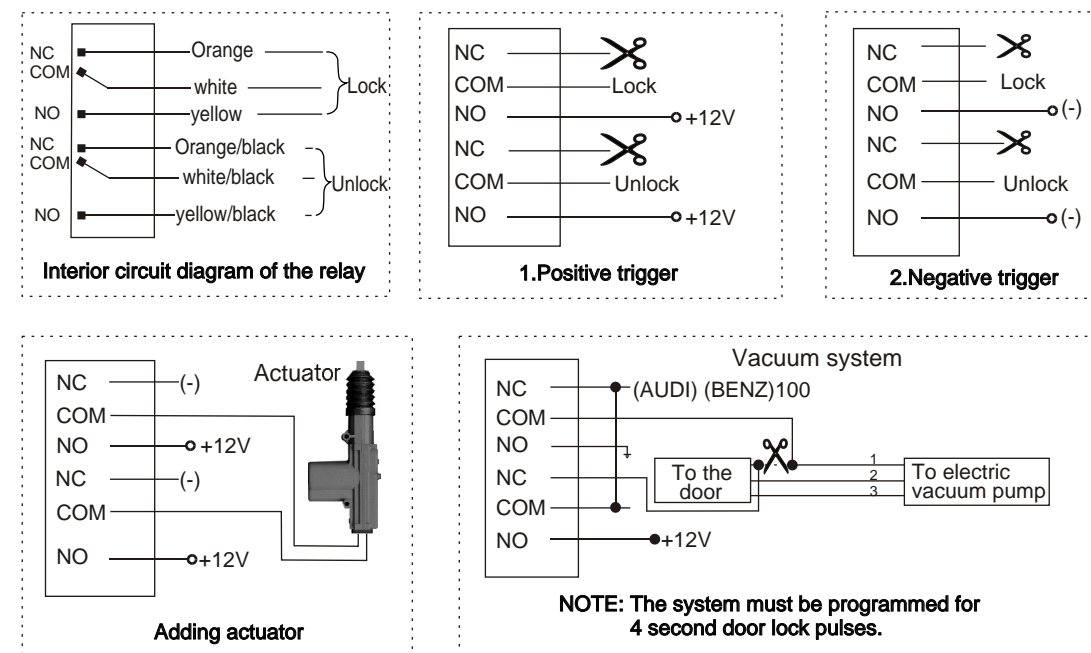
NC
COM
NO
Orange
white
yellow
Lock
NC
COM
NO
Orange/black
white/black
yellow/black
Unlock
Interior circuit diagram of the relay

NC
COM
NO
Lock
+12V
NC
COM
NO
Unlock
+12V
1.Positive trigger

NC
COM
NO
Lock
(-)
NC
COM
NO
Unlock
(-)
2.Negative trigger

Actuator
NC
COM
NO
(-)
+12V
NC
COM
NO
(-)
+12V
Adding actuator

Vacuum system
NC
COM
NO
NC
COM
NO
(AUDI) (BENZ)100
To the door
1
2
3
To electric vacuum pump
+12V
NOTE: The system must be programmed for 4 second door lock pulses.